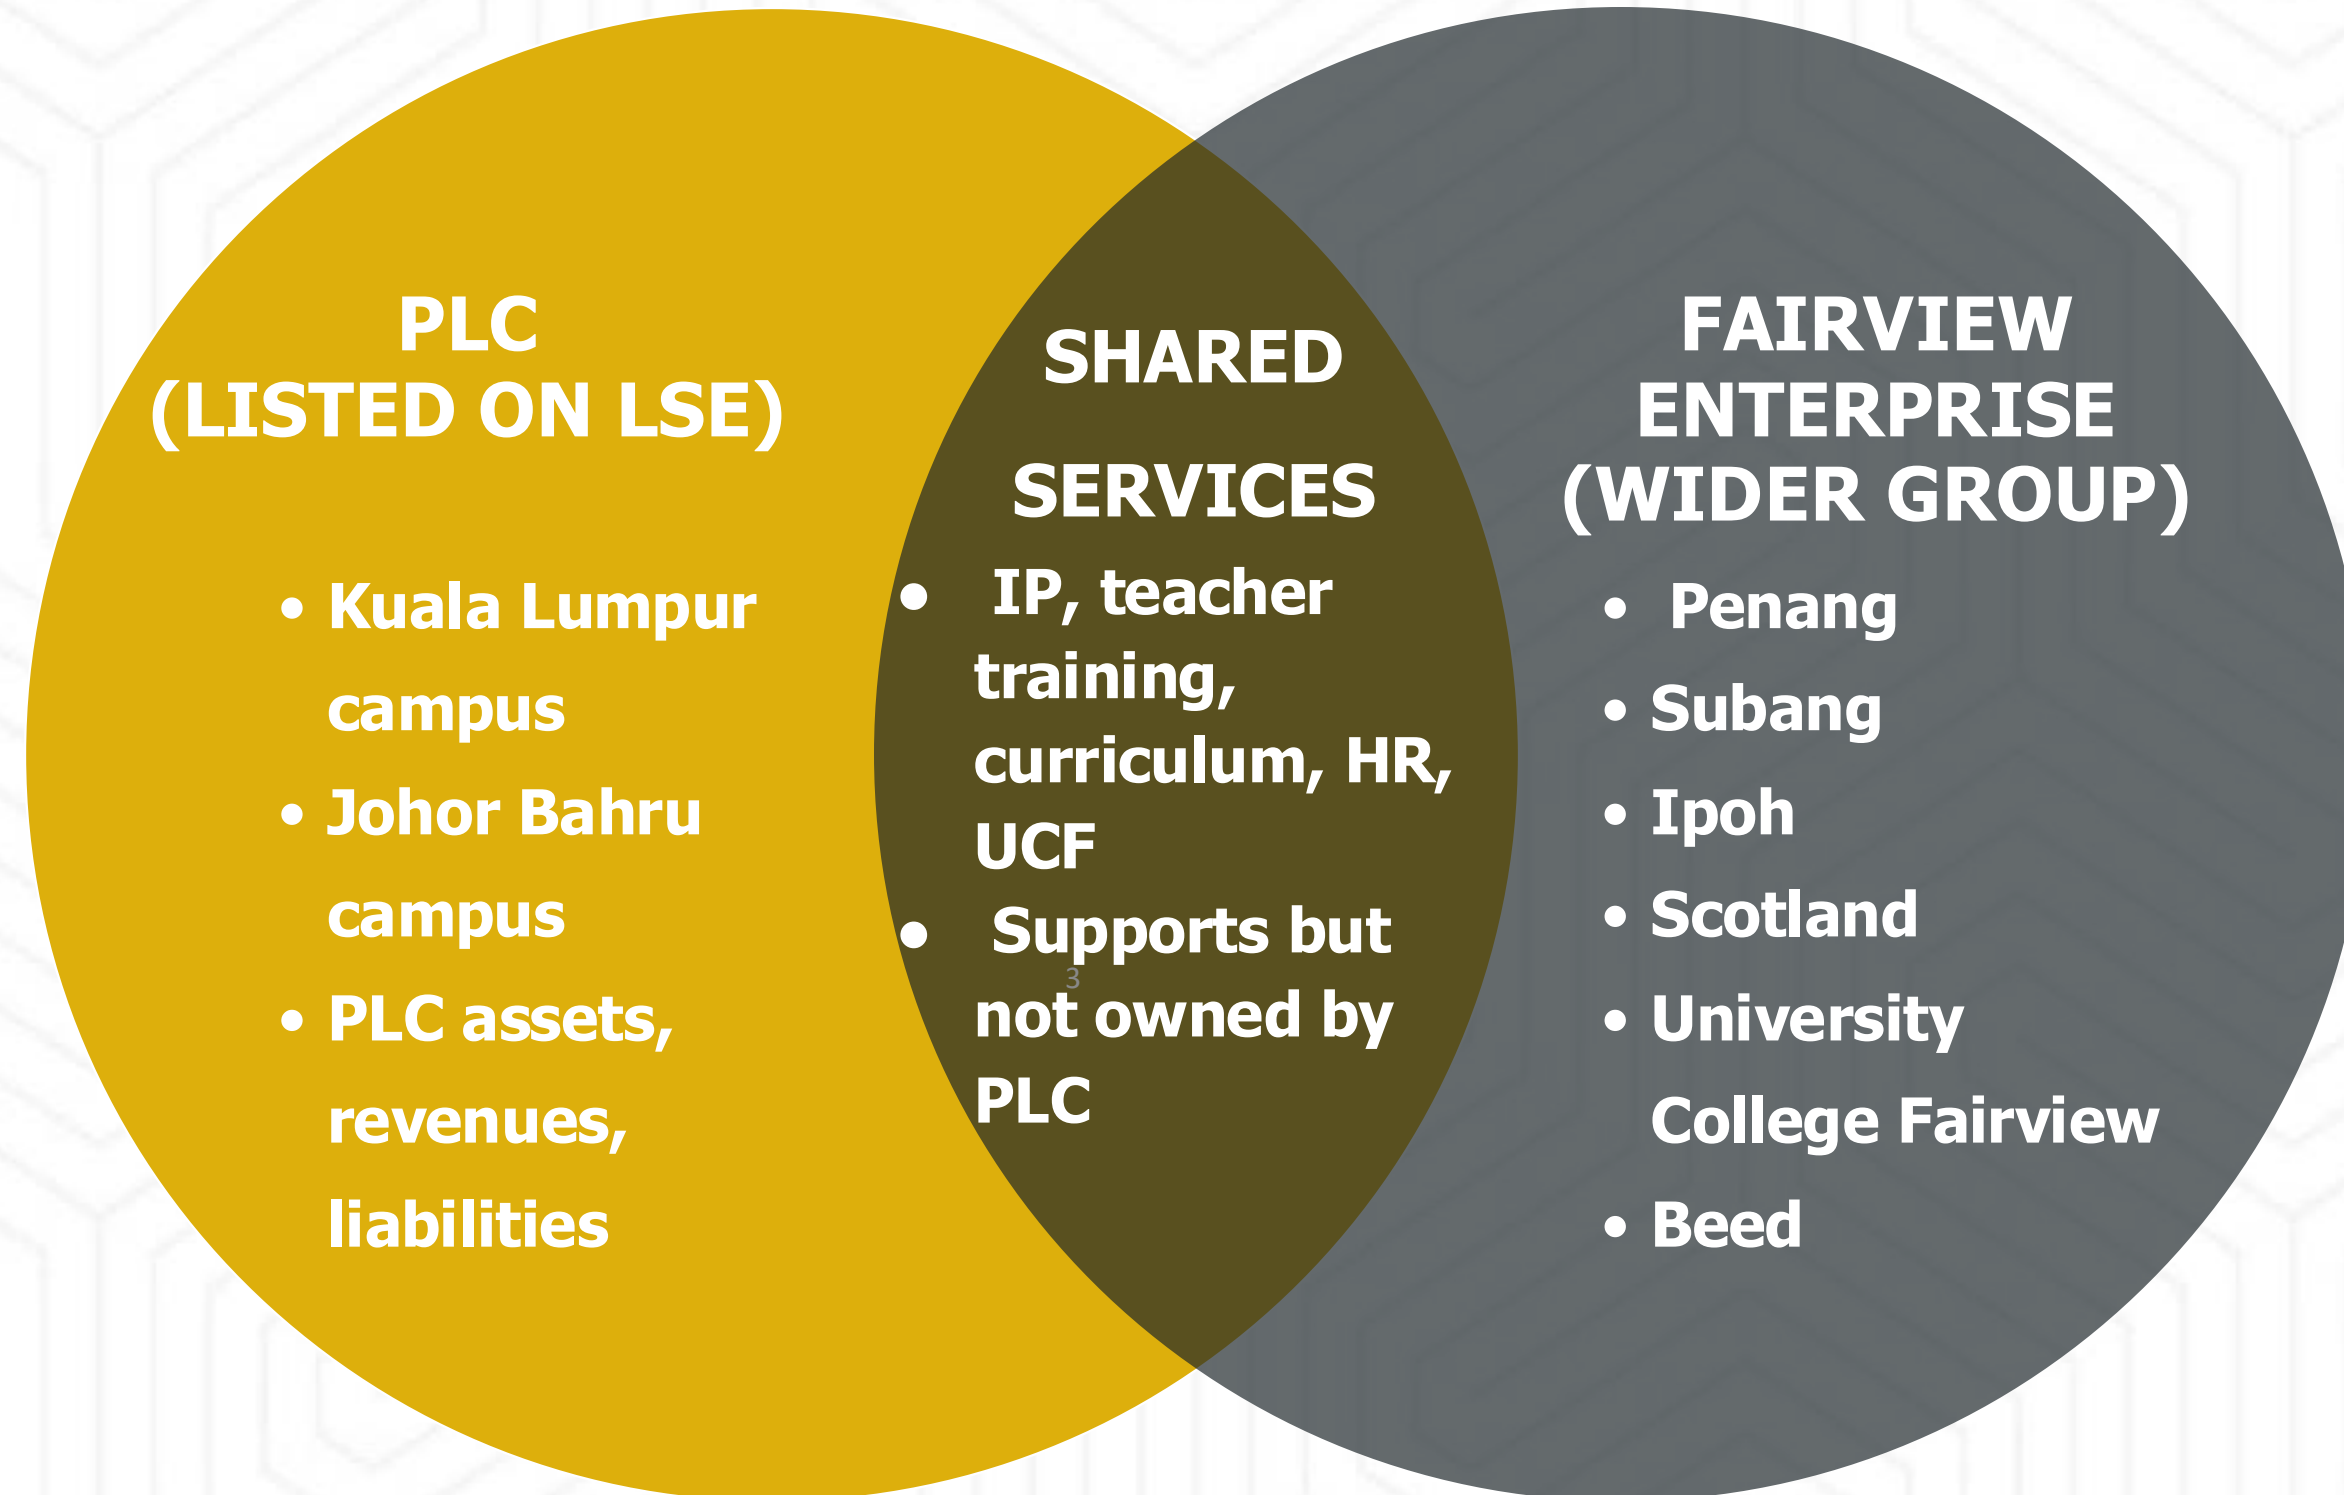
PLC
(LISTED ON LSE)

- Kuala Lumpur campus
- Johor Bahru campus
- PLC assets, revenues, liabilities

SHARED

SERVICES

- IP, teacher training, curriculum, HR, UCF
- Supports but not owned by PLC

3

FAIRVIEW ENTERPRISE (WIDER GROUP)

- Penang
- Subang
- Ipoh
- Scotland
- University College Fairview
- Beed